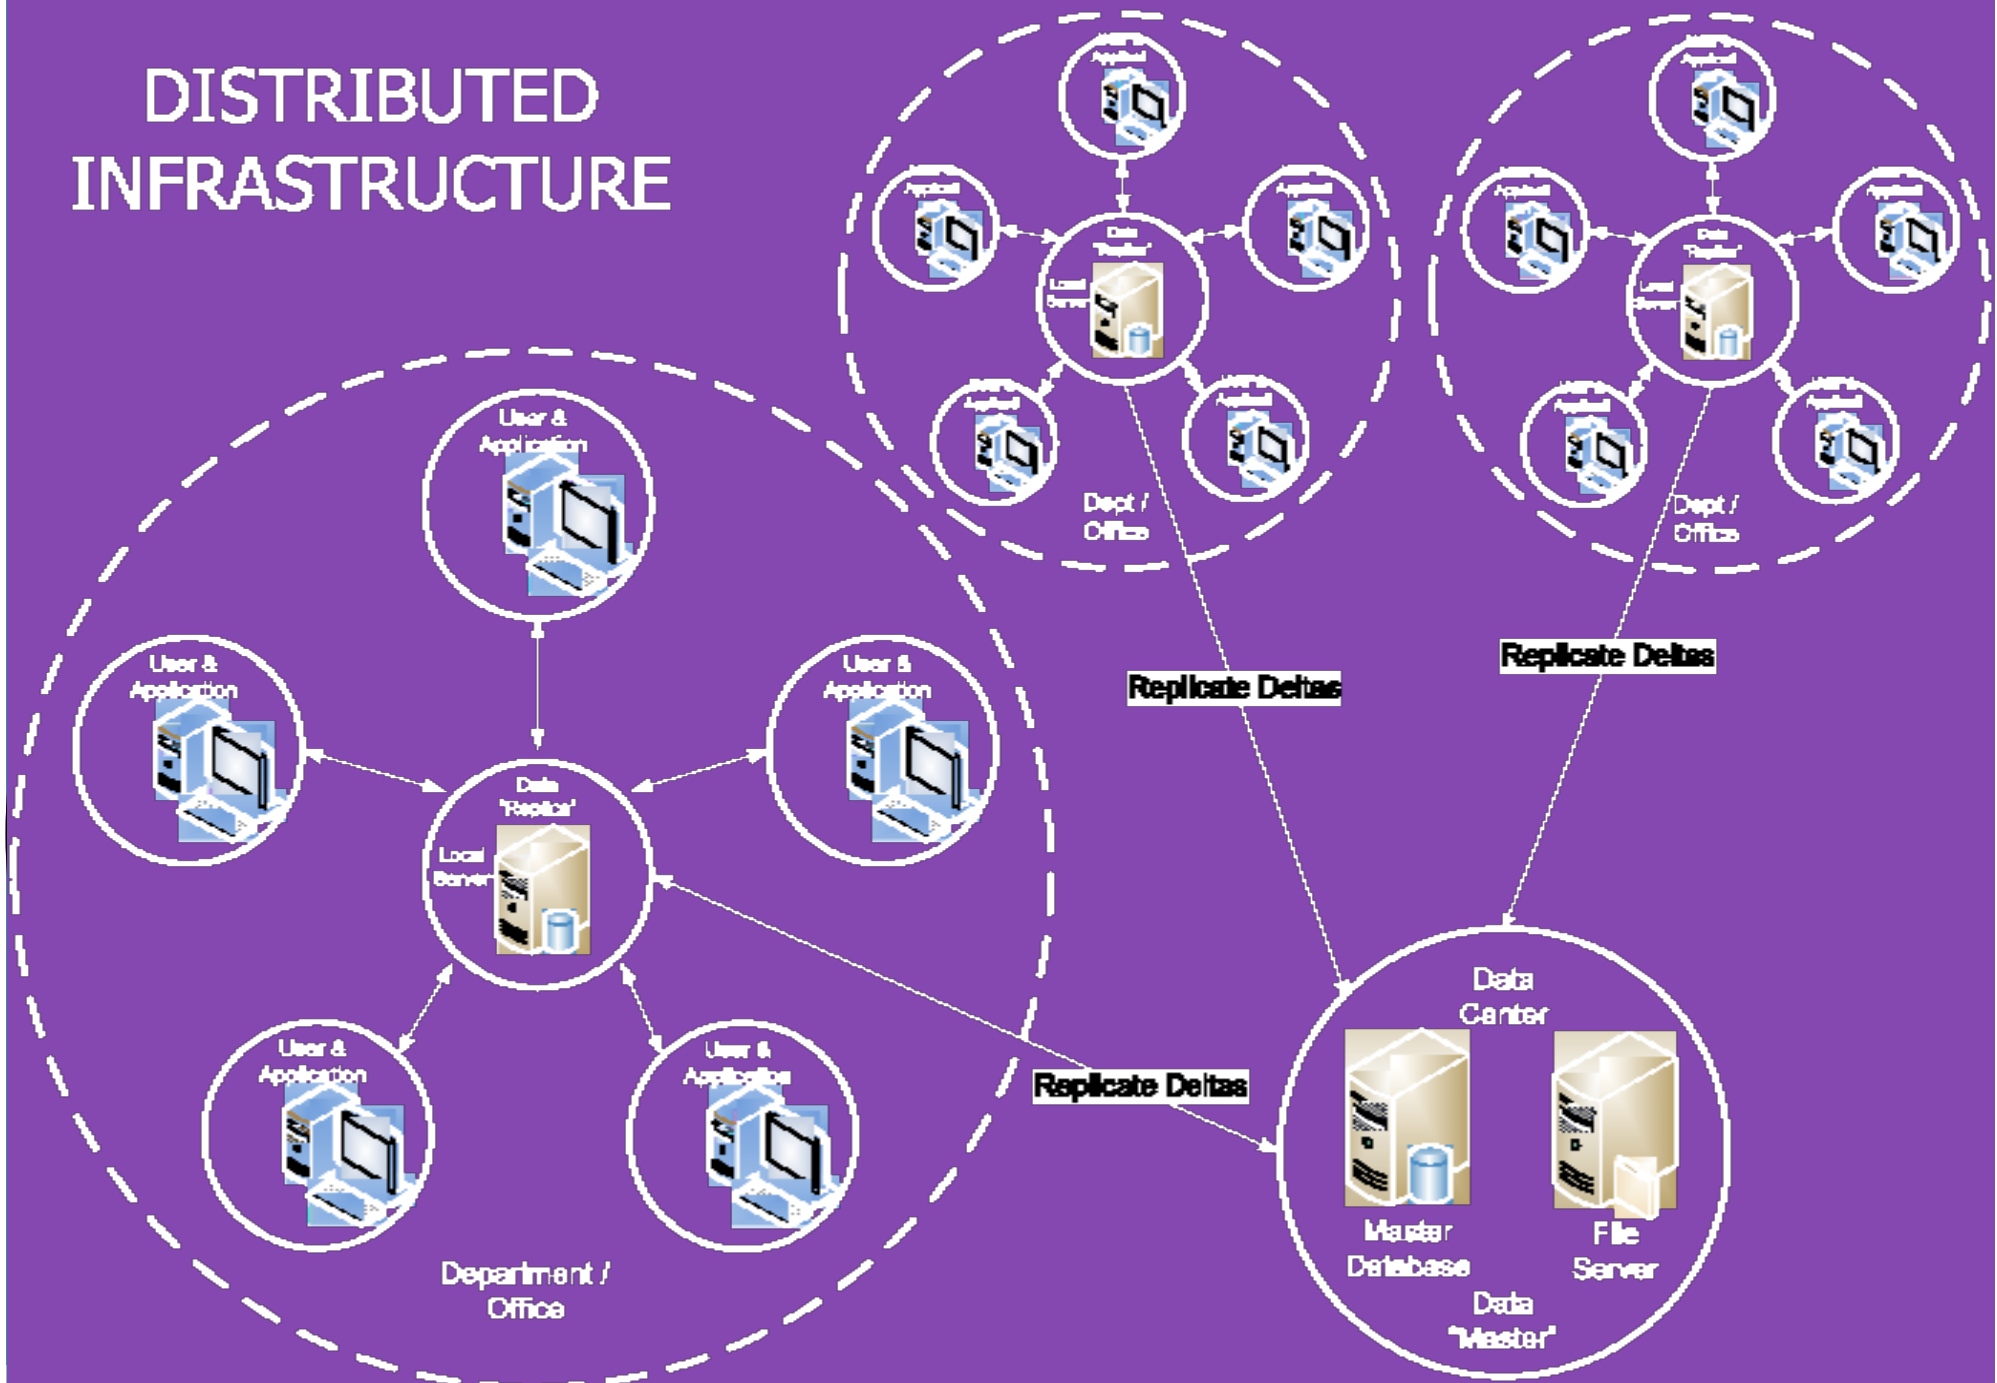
DISTRIBUTED INFRASTRUCTURE

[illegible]
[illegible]
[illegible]
Data "Replica"
Local Server
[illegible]
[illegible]
Dept / Office

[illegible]
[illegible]
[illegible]
Data "Replica"
Local Server
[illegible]
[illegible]
Dept / Office

Replicate Deltas

Replicate Deltas

User & Application

User & Application

User & Application

Data "Replica"
Local Server

User & Application

User & Application

Department / Office

Replicate Deltas

Data Center
Master Database
File Server
Data "Master"